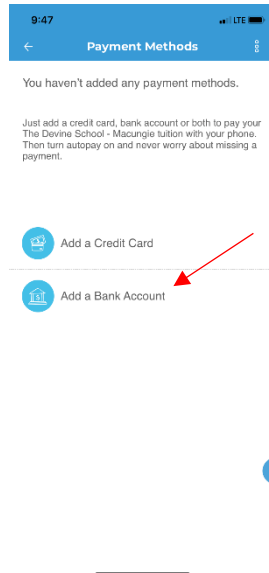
9:47
LTE
Payment Methods

You haven't added any payment methods.

Just add a credit card, bank account or both to pay your The Devine School - Macungie tuition with your phone. Then turn autopay on and never worry about missing a payment.

Add a Credit Card

Add a Bank Account